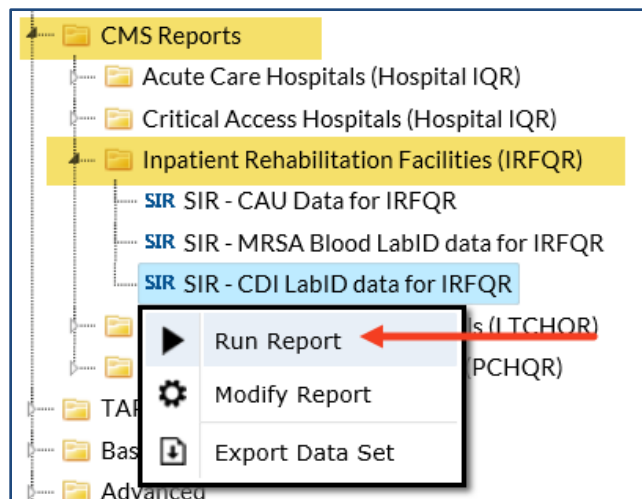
CMS Reports
Acute Care Hospitals (Hospital IQR)
Critical Access Hospitals (Hospital IQR)
Inpatient Rehabilitation Facilities (IRFQR)
SIR SIR - CAU Data for IRFQR
SIR SIR - MRSA Blood LabID data for IRFQR
SIR SIR - CDI LabID data for IRFQR
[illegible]ls (LTCHQR)
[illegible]PCHQR)
TAP
Bas
Advanced
Run Report
Modify Report
Export Data Set